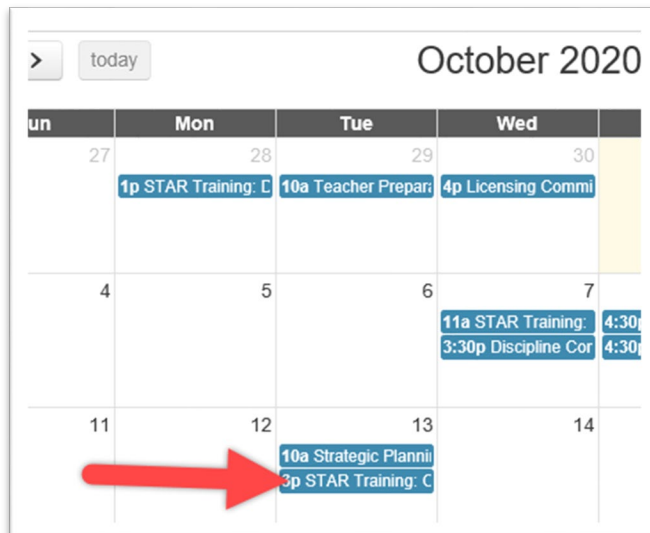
>
today
October 2020

| un | Mon | Tue | Wed | |
|---|---|---|---|---|
| 27 | 28 1p STAR Training: D | 29 10a Teacher Prepara | 30 4p Licensing Commi | |
| 4 | 5 | 6 | 7 11a STAR Training: 3:30p Discipline Cor | 4:30 4:30 |
| 11 | 12 | 13 10a Strategic Plannin 3p STAR Training: C | 14 | |